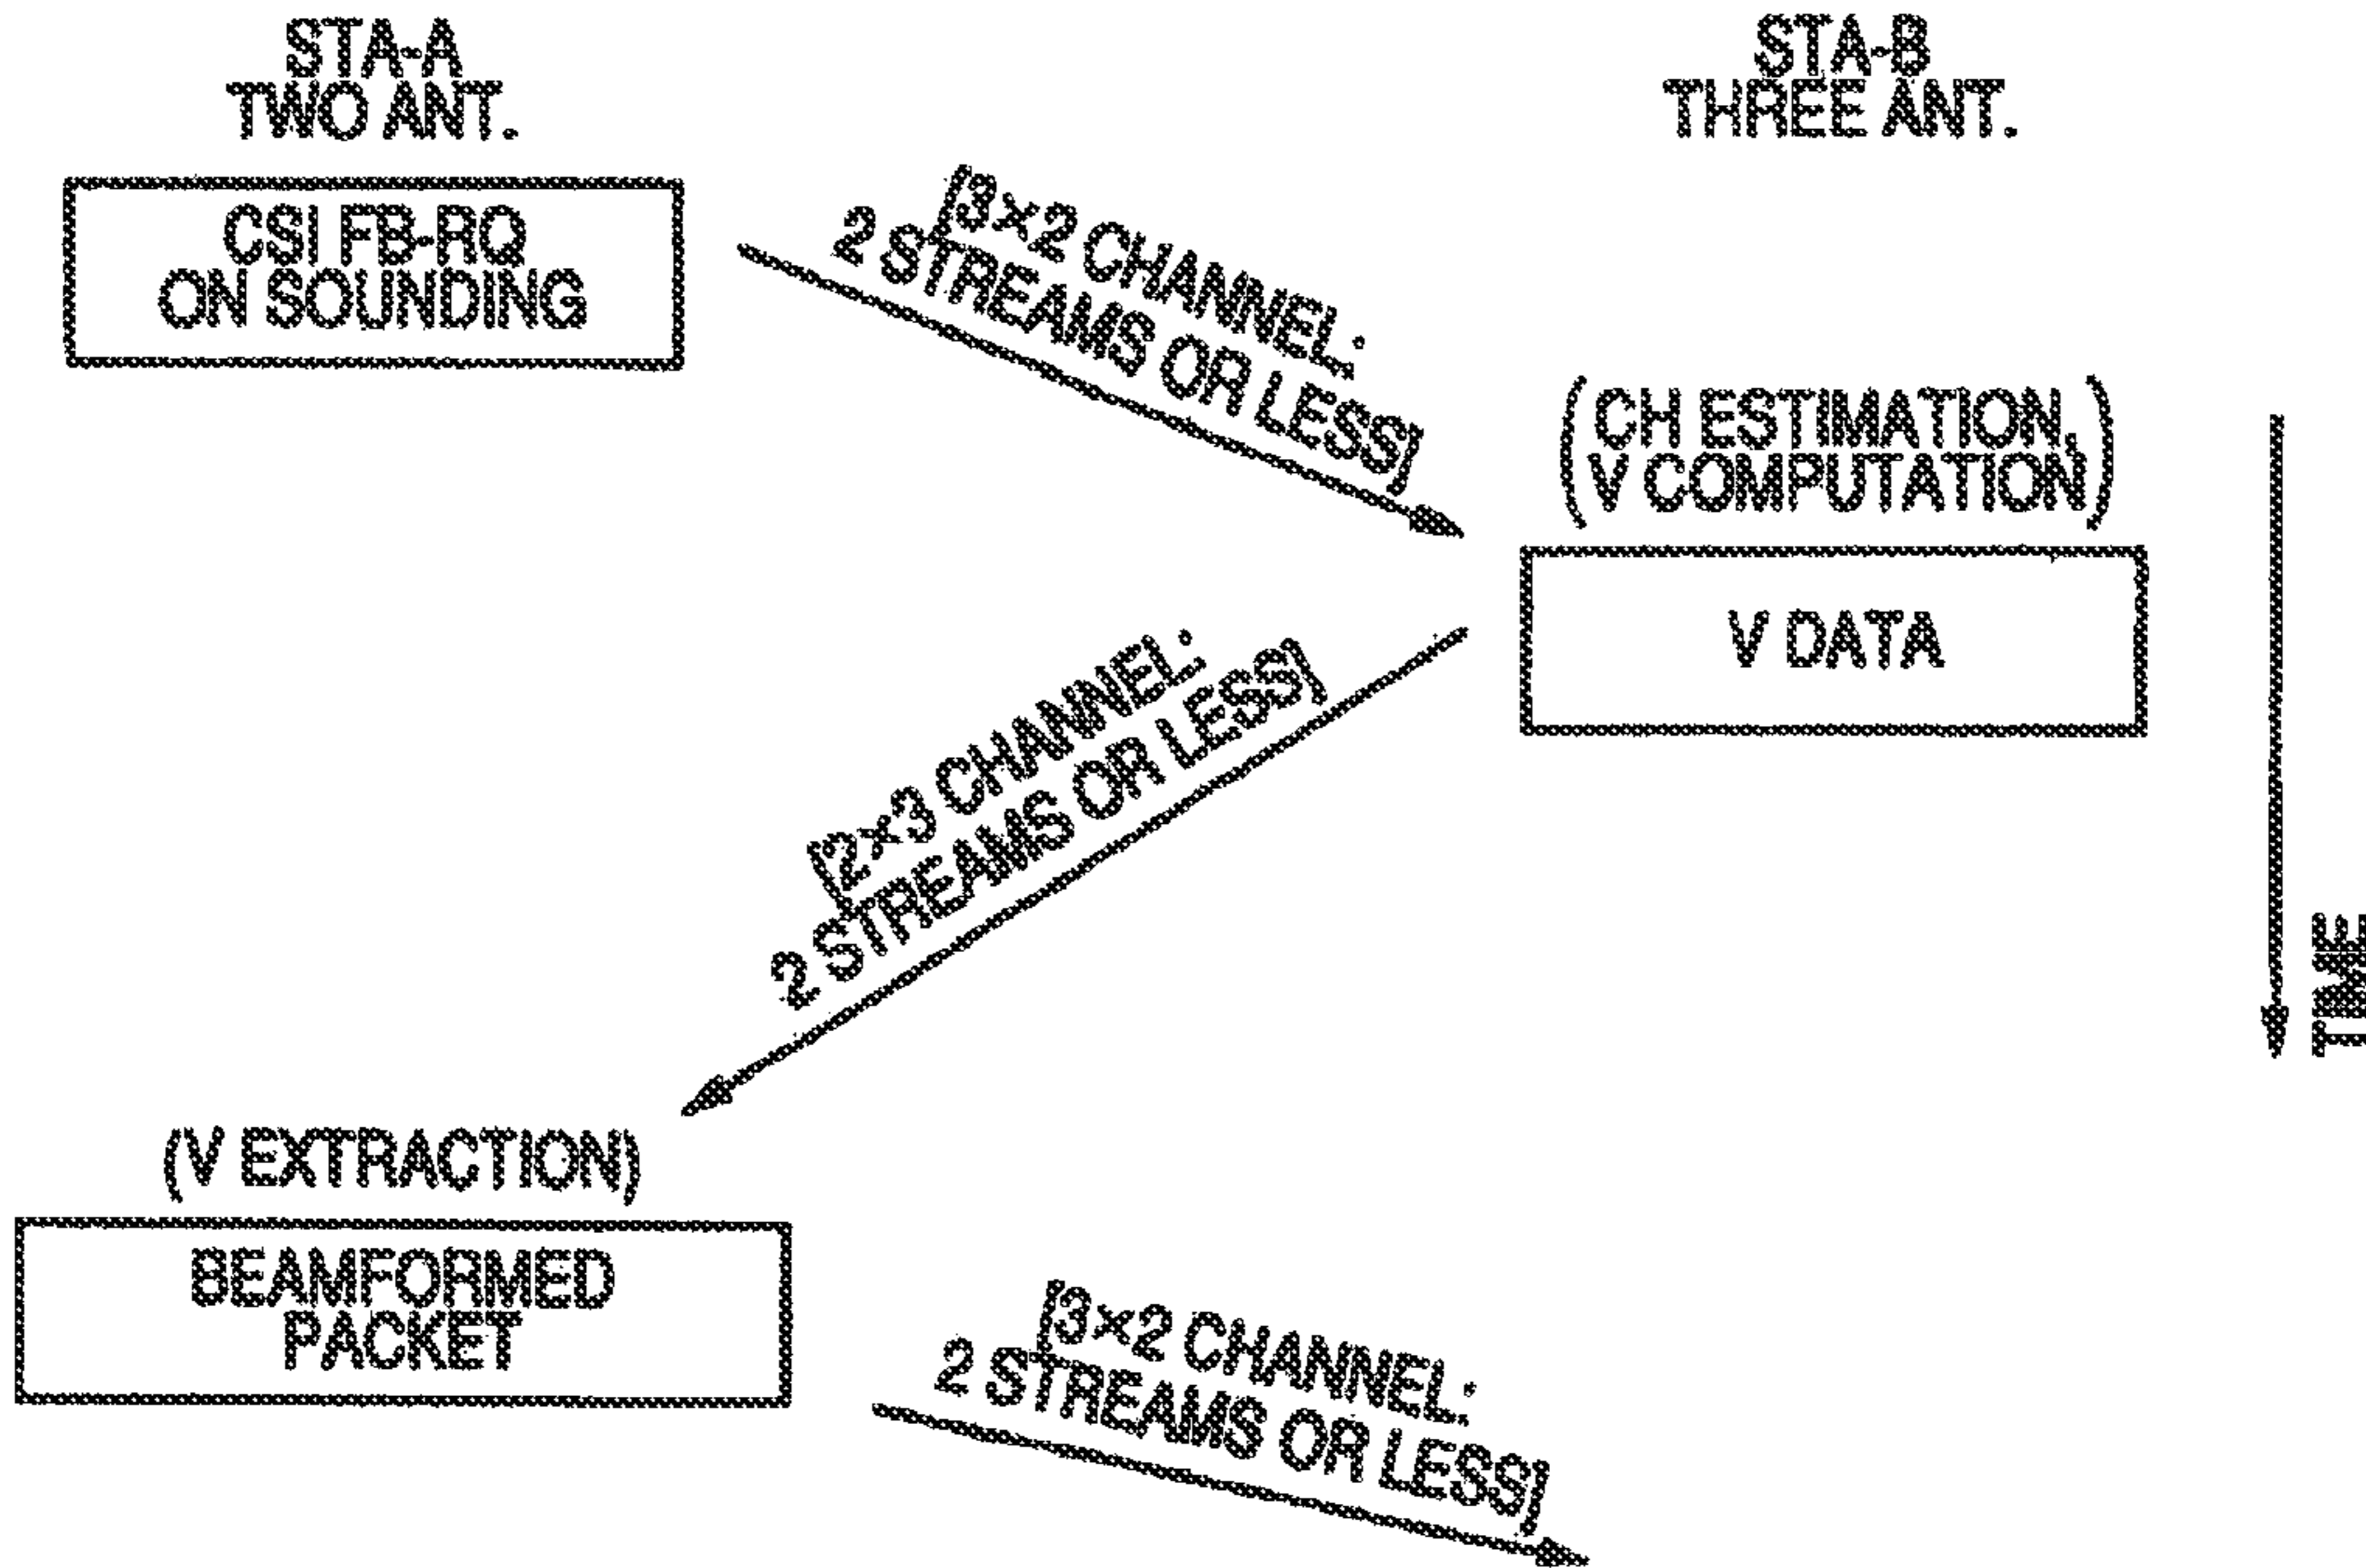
STA-A
TWO ANT.

STA-B
THREE ANT.

CSI FB-RQ
ON SOUNDING

[3×2 CHANNEL:
2 STREAMS OR LESS]

(CH ESTIMATION,
V COMPUTATION)

V DATA

[2×3 CHANNEL:
2 STREAMS OR LESS]

TIME

(V EXTRACTION)

BEAMFORMED
PACKET

[3×2 CHANNEL:
2 STREAMS OR LESS]